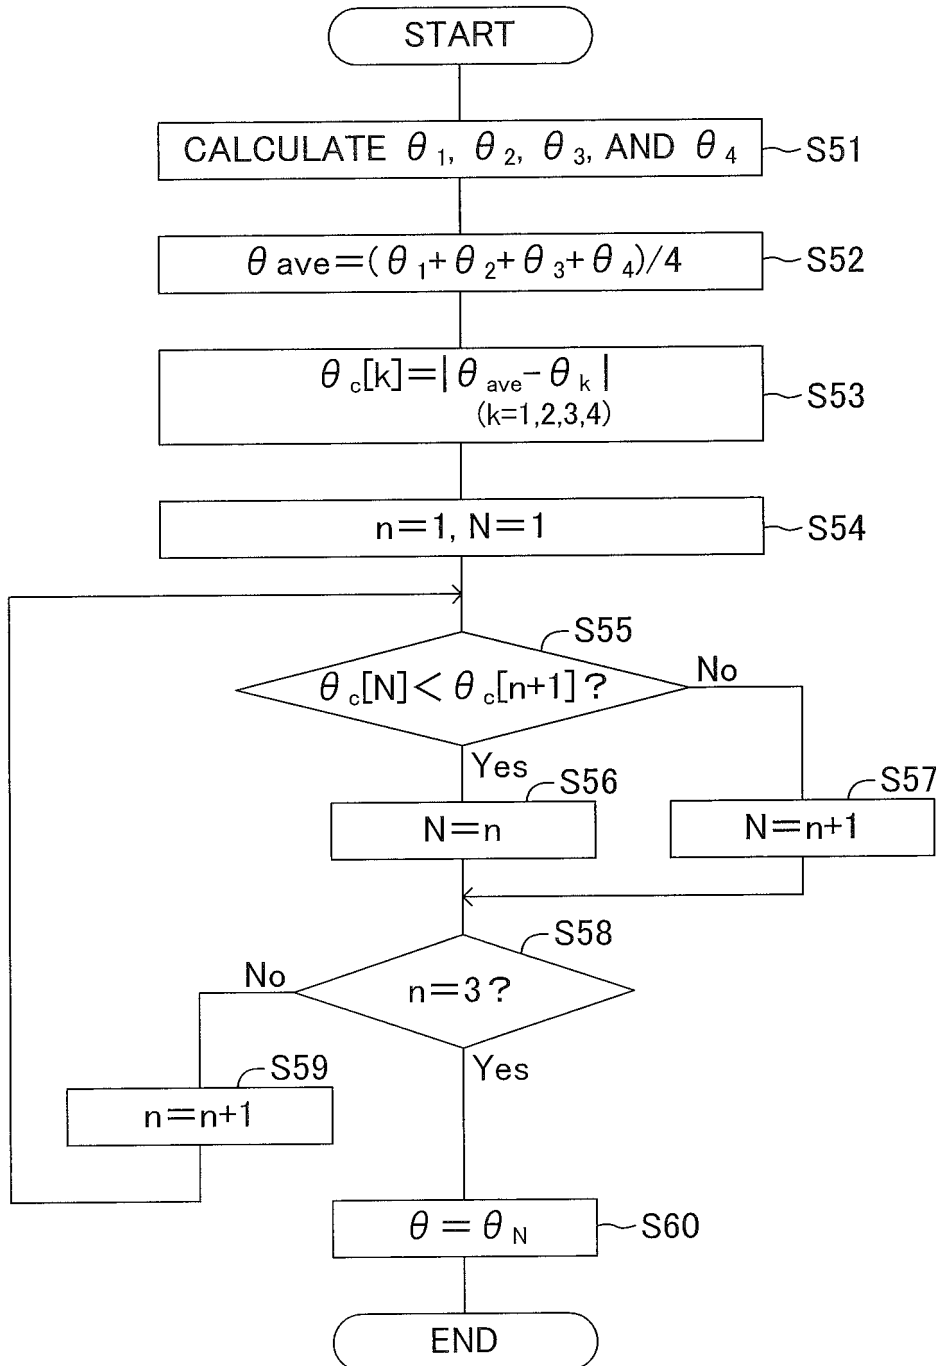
START

CALCULATE $\theta_1$, $\theta_2$, $\theta_3$, AND $\theta_4$ S51

$\theta ave=(\theta_1+\theta_2+\theta_3+\theta_4)/4$ S52

$\theta_c[k]=|\theta_{ave}-\theta_k|$ (k=1,2,3,4) S53

n=1, N=1 S54

S55

$\theta_c[N]<\theta_c[n+1]$?

No

Yes

S56

N=n

S57

N=n+1

S58

n=3?

No

Yes

S59

n=n+1

$\theta=\theta_N$ S60

END